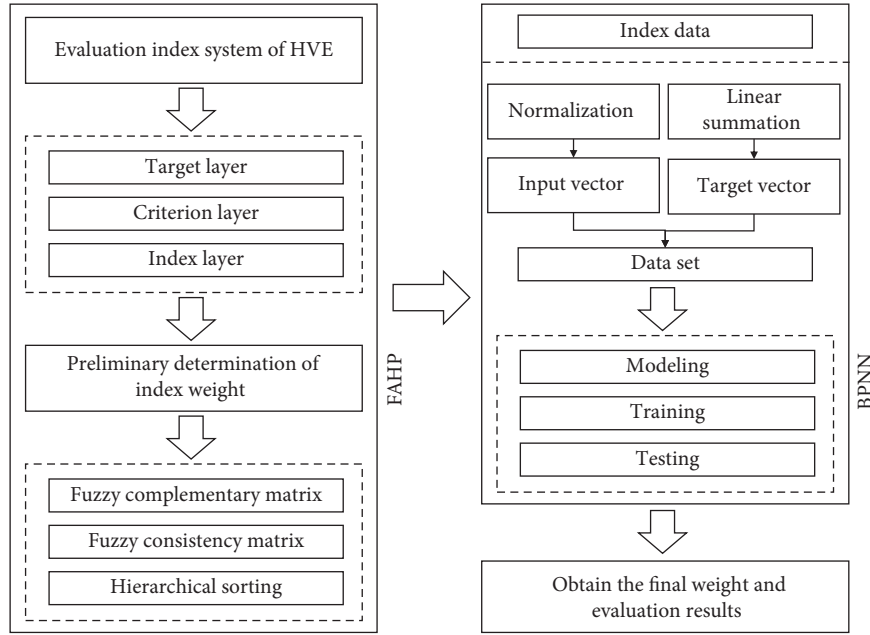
Evaluation index system of HVE

Target layer

Criterion layer

Index layer

Preliminary determination of index weight

Fuzzy complementary matrix

Fuzzy consistency matrix

Hierarchical sorting

FAHP

Index data

Normalization

Linear summation

Input vector

Target vector

Data set

Modeling

Training

Testing

BPNN

Obtain the final weight and evaluation results